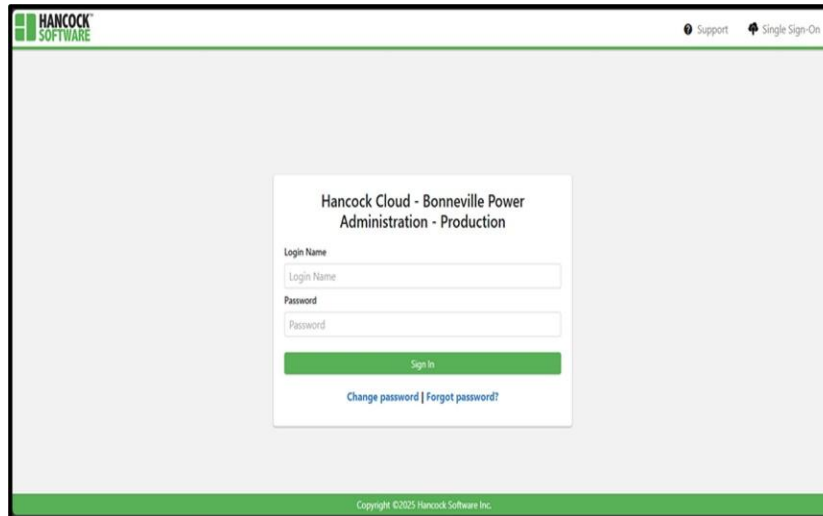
HANCOCK™ SOFTWARE

Support Single Sign-On

Hancock Cloud - Bonneville Power Administration - Production

Login Name

Login Name

Password

Password

Sign In

Change password | Forgot password?

Copyright ©2025 Hancock Software Inc.